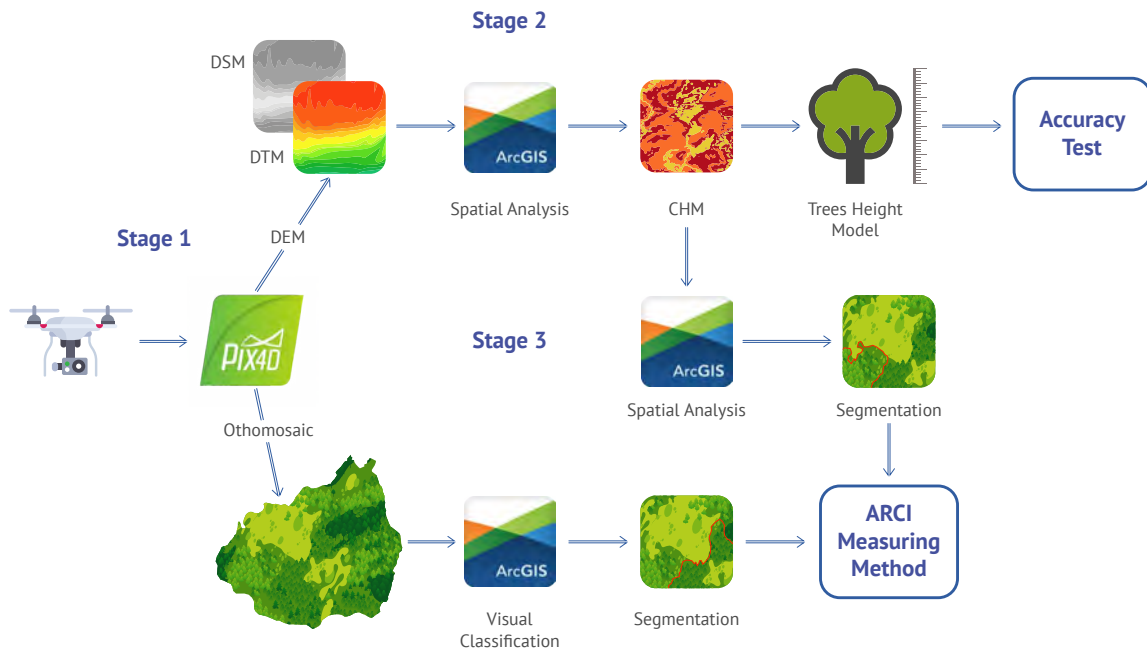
Stage 2

DSM

DTM

ArcGIS

Spatial Analysis

CHM

Trees Height Model

Accuracy Test

Stage 1

DEM

PIX4D

Othomosaic

Stage 3

ArcGIS

Spatial Analysis

Segmentation

ArcGIS

Visual Classification

Segmentation

ARCI Measuring Method